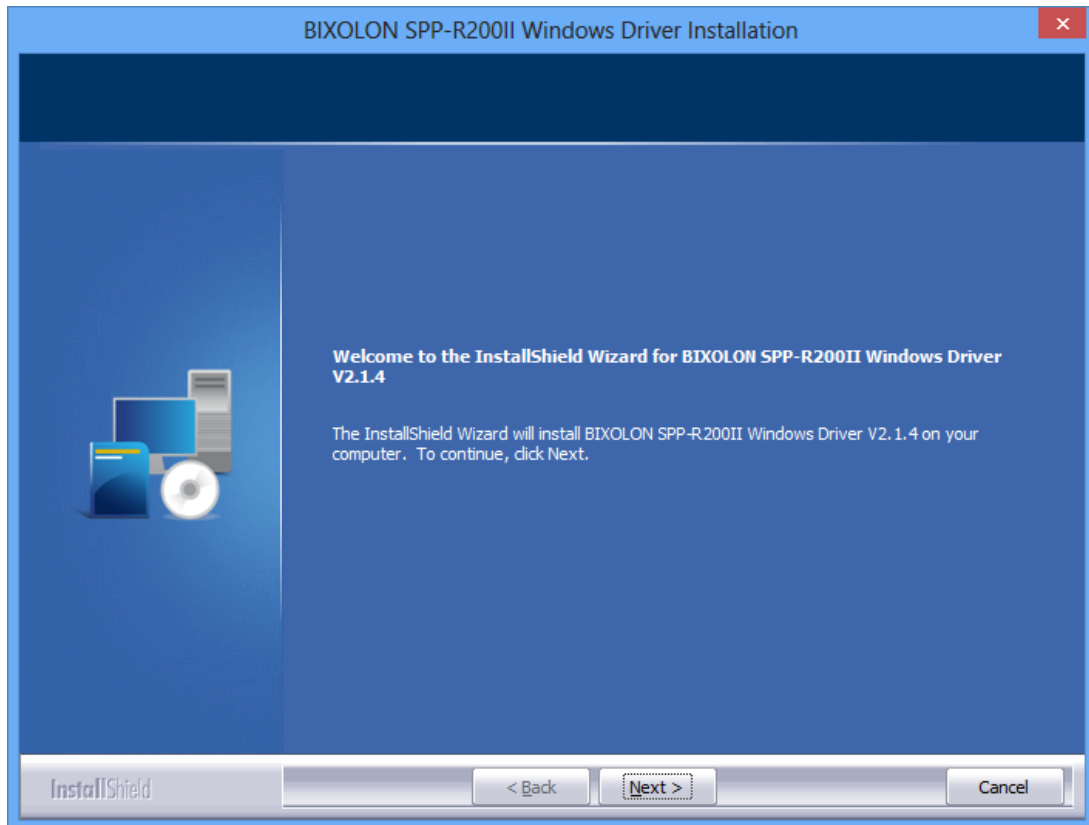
BIXOLON SPP-R200II Windows Driver Installation

Welcome to the InstallShield Wizard for BIXOLON SPP-R200II Windows Driver V2.1.4

The InstallShield Wizard will install BIXOLON SPP-R200II Windows Driver V2.1.4 on your computer. To continue, click Next.

InstallShield

< Back

Next >

Cancel